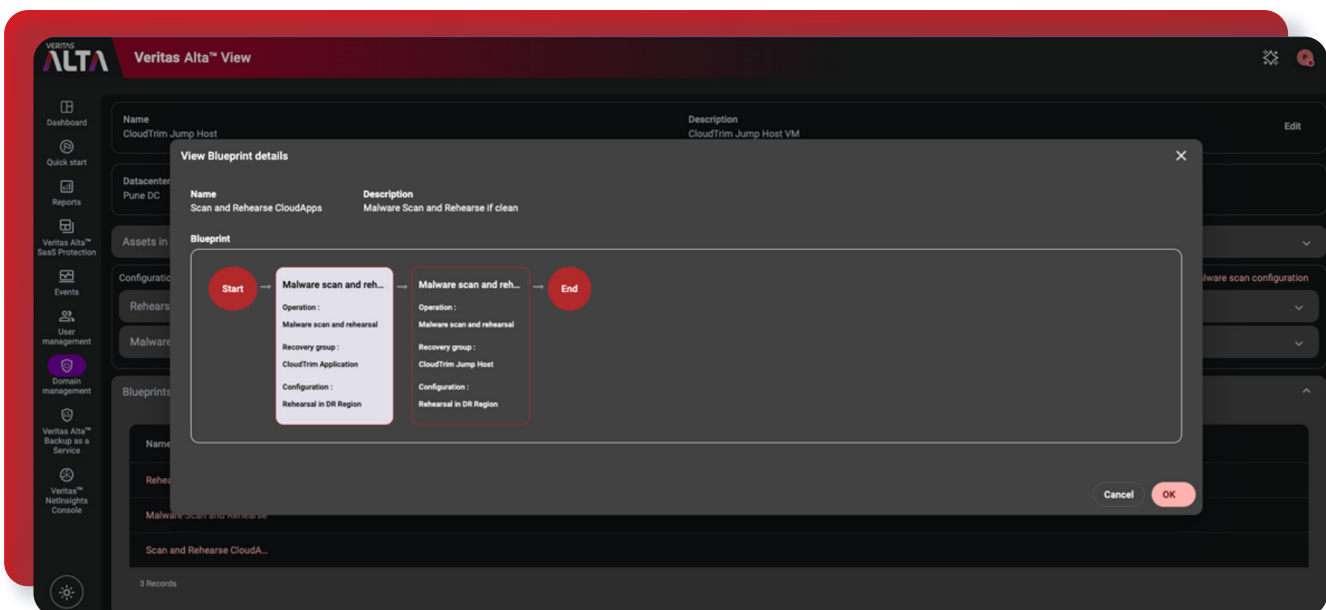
VERITAS ALTA

Veritas Alta™ View

Dashboard

Quick start

Reports

Veritas Alta™ SaaS Protection

Events

User management

Domain management

Veritas Alta™ Backup as a Service

Veritas™ NetInsights Console

Name
CloudTrim Jump Host

Description
CloudTrim Jump Host VM

Edit

Datacenter
Pune DC

Assets in

Configuratio

Rehears

Malware

lware scan configuration

Blueprints

Name

Rehea

Malware Scan and Rehearse

Scan and Rehearse CloudA...

3 Records

View Blueprint details

Name
Scan and Rehearse CloudApps

Description
Malware Scan and Rehearse if clean

Blueprint

Start

Malware scan and reh...
Operation :
Malware scan and rehearsal
Recovery group :
CloudTrim Application
Configuration :
Rehearsal in DR Region

Malware scan and reh...
Operation :
Malware scan and rehearsal
Recovery group :
CloudTrim Jump Host
Configuration :
Rehearsal in DR Region

End

Cancel

OK